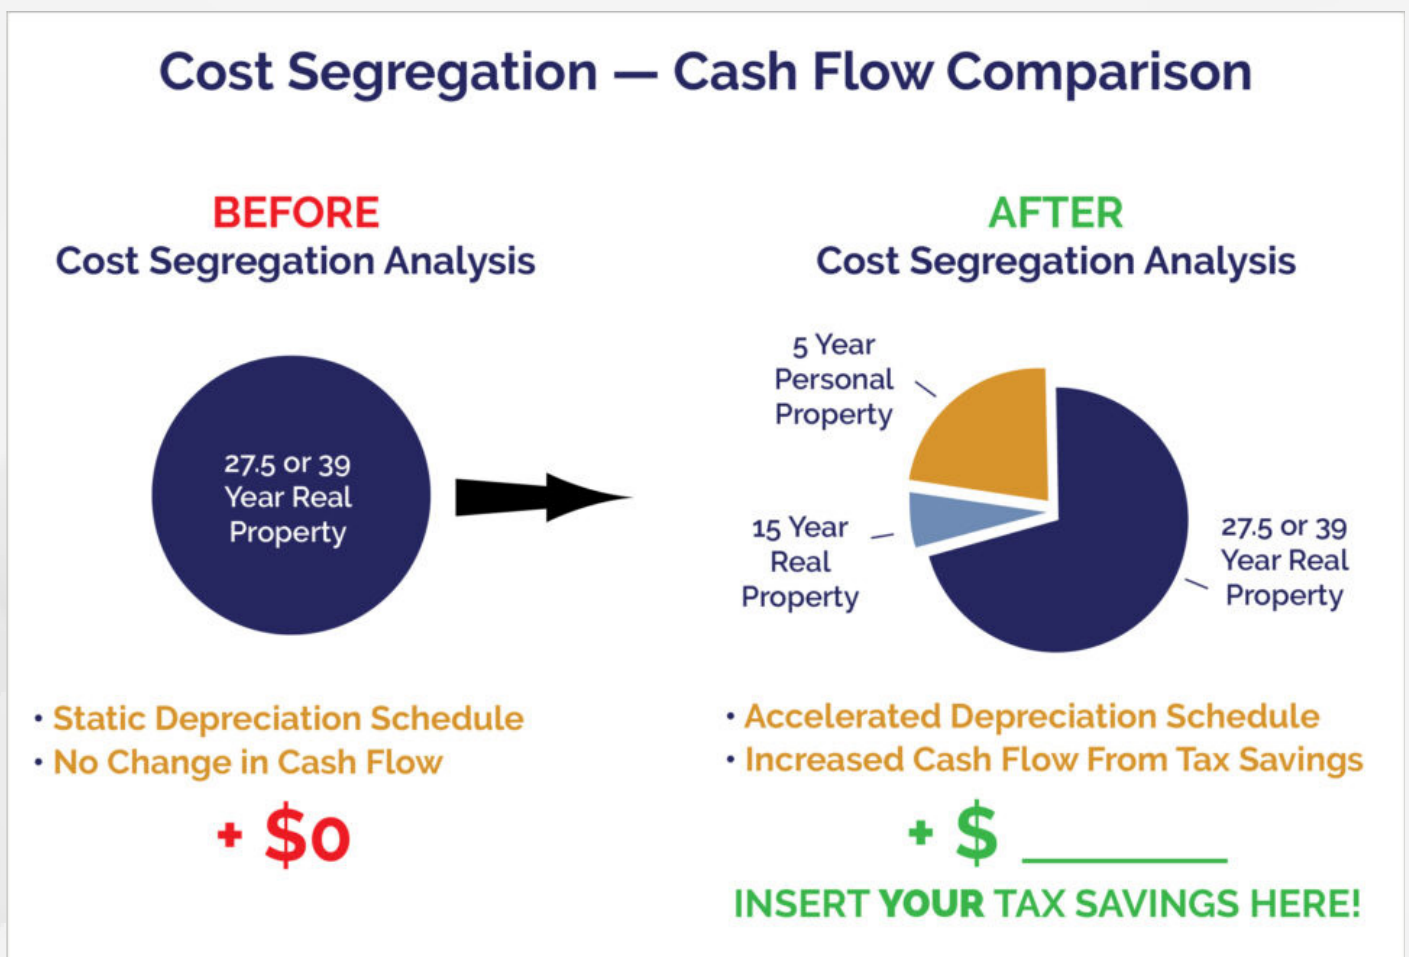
Cost Segregation — Cash Flow Comparison

BEFORE
Cost Segregation Analysis

27.5 or 39 Year Real Property

• Static Depreciation Schedule
• No Change in Cash Flow

+ $0

AFTER
Cost Segregation Analysis

5 Year Personal Property

15 Year Real Property

27.5 or 39 Year Real Property

• Accelerated Depreciation Schedule
• Increased Cash Flow From Tax Savings

+ $ ________

INSERT YOUR TAX SAVINGS HERE!